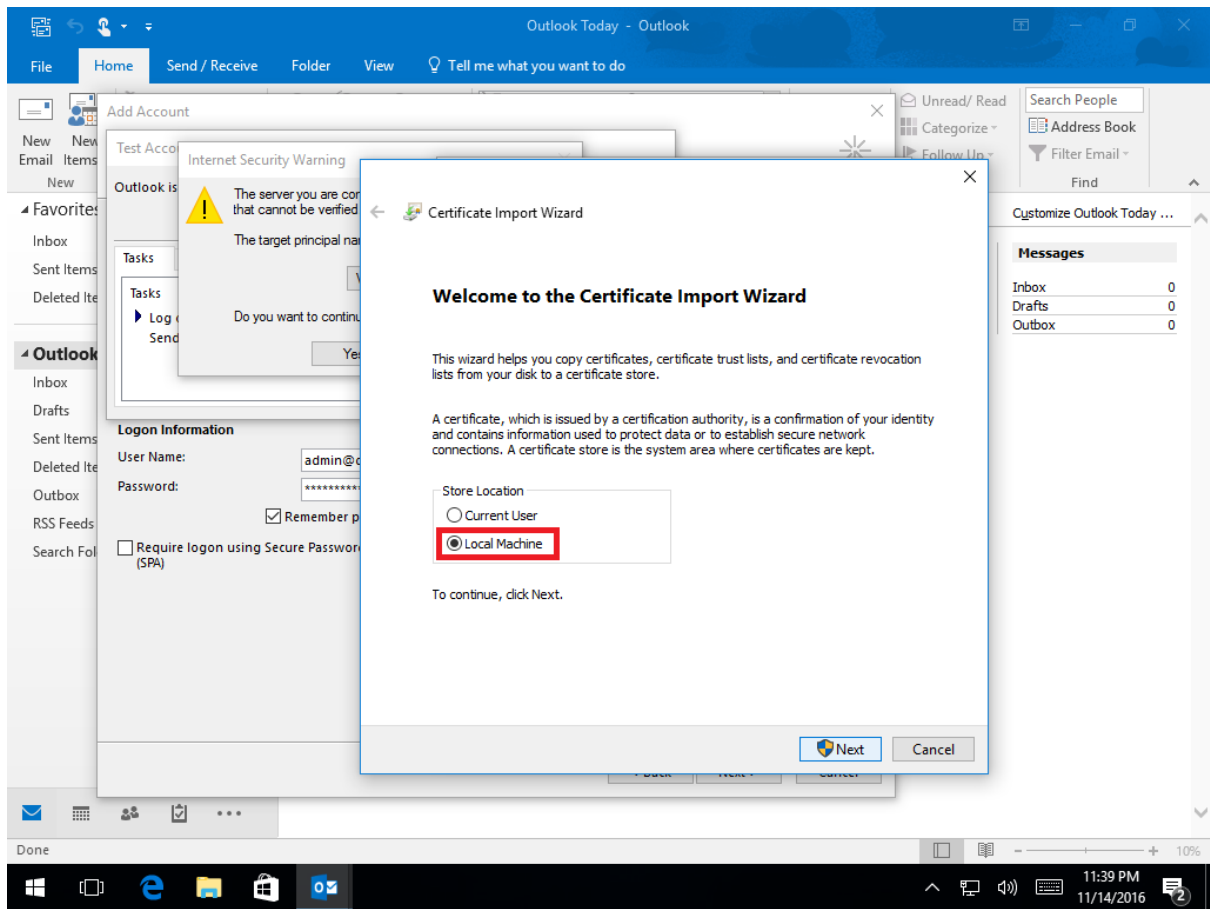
Outlook Today - Outlook

File
Home
Send / Receive
Folder
View
Tell me what you want to do

New Email
New Items
New

Unread/ Read
Categorize
Follow Up

Search People
Address Book
Filter Email
Find

Favorites
Inbox
Sent Items
Deleted Ite

Outlook
Inbox
Drafts
Sent Items
Deleted Ite
Outbox
RSS Feeds
Search Fol

Add Account

Test Accou

Outlook is

Tasks
Tasks
Log
Send

Internet Security Warning

The server you are con
that cannot be verified

The target principal na

Do you want to continu

Yes

Logon Information
User Name:
admin@
Password:
**********
Remember p
Require logon using Secure Passwor (SPA)

Certificate Import Wizard

Welcome to the Certificate Import Wizard

This wizard helps you copy certificates, certificate trust lists, and certificate revocation lists from your disk to a certificate store.

A certificate, which is issued by a certification authority, is a confirmation of your identity and contains information used to protect data or to establish secure network connections. A certificate store is the system area where certificates are kept.

Store Location
Current User
Local Machine

To continue, click Next.

Next
Cancel

Customize Outlook Today ...

Messages
| Inbox | 0 |
|---|---|
| Drafts | 0 |
| Outbox | 0 |

Done
10%

11:39 PM
11/14/2016
2